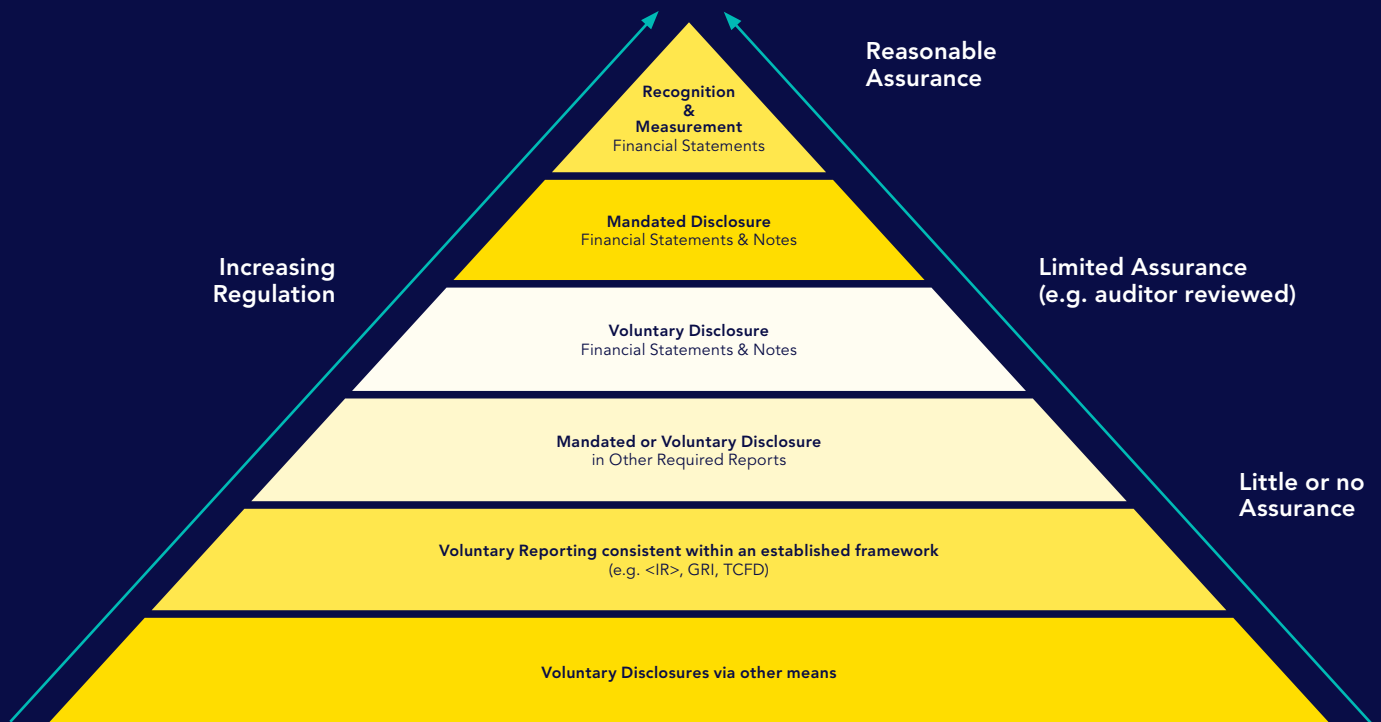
Reasonable Assurance

Recognition
&
Measurement
Financial Statements

Mandated Disclosure
Financial Statements & Notes

Increasing Regulation

Limited Assurance (e.g. auditor reviewed)

Voluntary Disclosure
Financial Statements & Notes

Mandated or Voluntary Disclosure
in Other Required Reports

Little or no Assurance

Voluntary Reporting consistent within an established framework
(e.g. <IR>, GRI, TCFD)

Voluntary Disclosures via other means